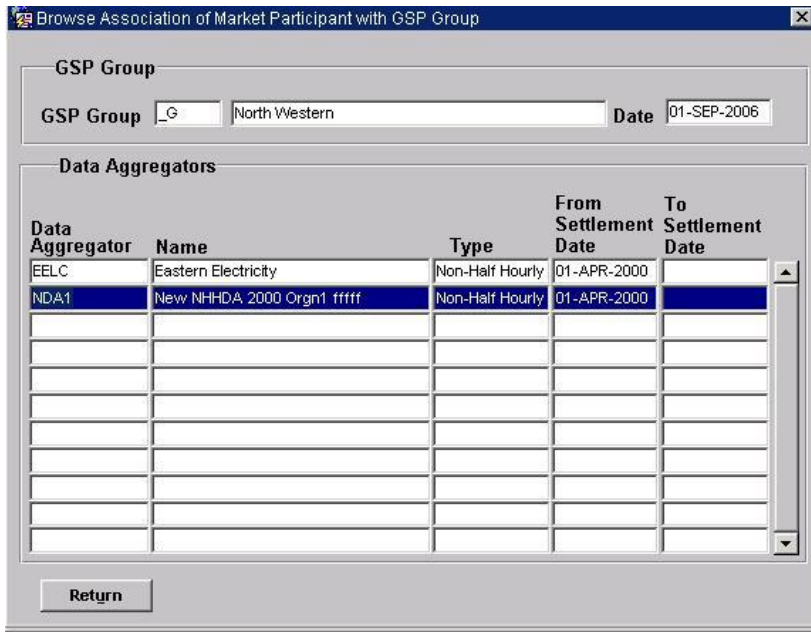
Browse Association of Market Participant with GSP Group

GSP Group

GSP Group _G North Western Date 01-SEP-2006

Data Aggregators

| Data Aggregator | Name | Type | From Settlement Date | To Settlement Date |
|---|---|---|---|---|
| EELC | Eastern Electricity | Non-Half Hourly | 01-APR-2000 | |
| NDA1 | New NHHDA 2000 Orgn1 fffff | Non-Half Hourly | 01-APR-2000 | |
| | | | | |
| | | | | |
| | | | | |
| | | | | |
| | | | | |
| | | | | |
| | | | | |
| | | | | |
| | | | | |

Return